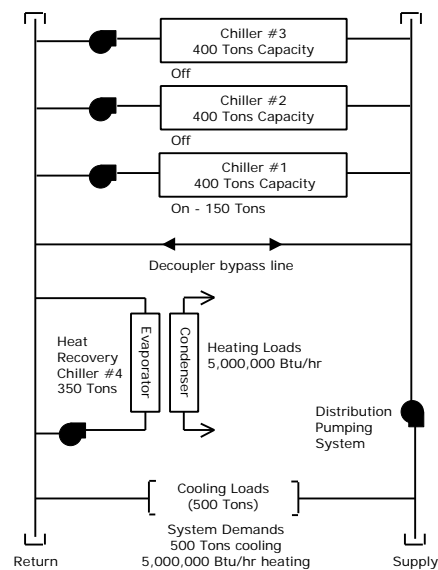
Chiller #3
400 Tons Capacity

Off

Chiller #2
400 Tons Capacity

Off

Chiller #1
400 Tons Capacity

On - 150 Tons

Decoupler bypass line

Heat Recovery Chiller #4 350 Tons

Evaporator

Condenser

Heating Loads
5,000,000 Btu/hr

Distribution Pumping System

Cooling Loads
(500 Tons)

System Demands
500 Tons cooling
5,000,000 Btu/hr heating

Return

Supply